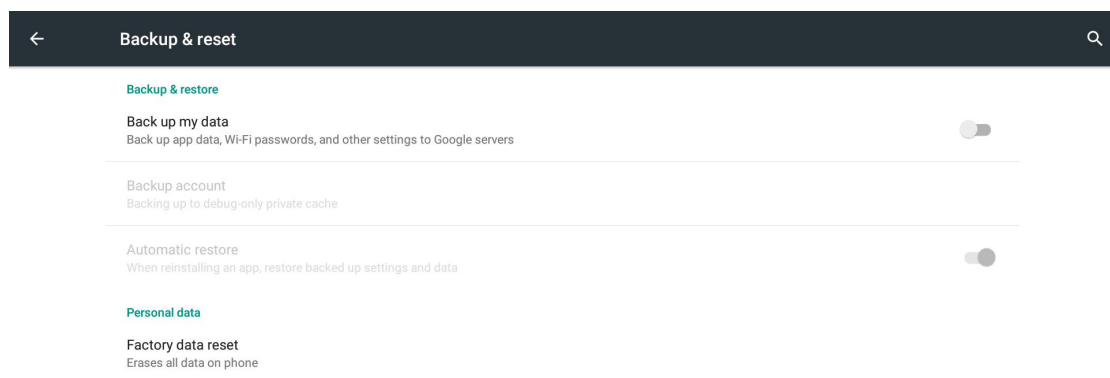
Backup & reset

Backup & restore

Back up my data
Back up app data, Wi-Fi passwords, and other settings to Google servers

Backup account
Backing up to debug-only private cache

Automatic restore
When reinstalling an app, restore backed up settings and data

Personal data

Factory data reset
Erases all data on phone